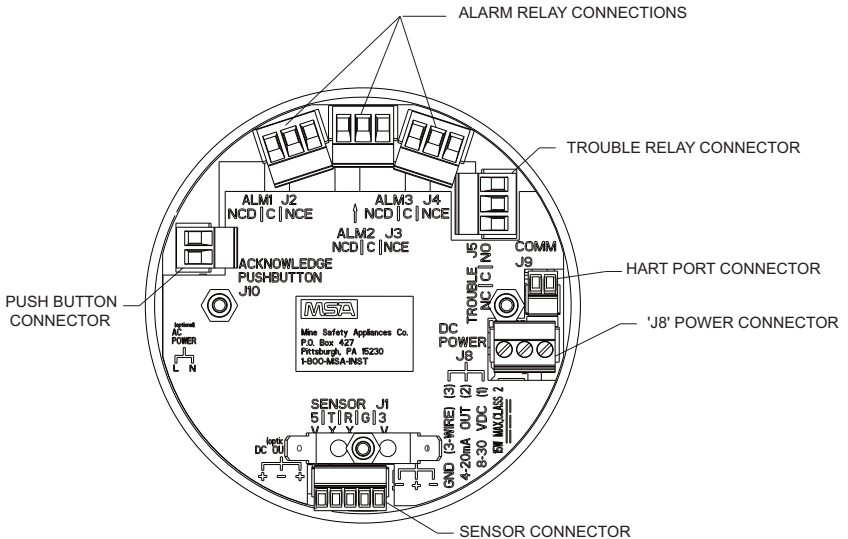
ALARM RELAY CONNECTIONS

TROUBLE RELAY CONNECTOR

ALM1 J2
NCD | C | NCE

ALM3 J4
NCD | C | NCE

ALM2 J3
NCD | C | NCE

ACKNOWLEDGE
PUSHBUTTON
J10

PUSH BUTTON
CONNECTOR

J5
TROUBLE
NC | C | NO

COMM
J9

HART PORT CONNECTOR

MSA

Mine Safety Appliances Co.
P.O. Box 427
Pittsburgh, PA 15230
1-800-MSA-INST

(optional)
AC
POWER
L N

DC
POWER
J8

'J8' POWER CONNECTOR

GND (3-WIRE) (3)
4-20mA OUT (2)
8-30 VDC (1)
15W MAX,CLASS 2

SENSOR J1
5 | T | R | G | 3
V V V

(optic)
DC OUT
+ − +

− + −

SENSOR CONNECTOR